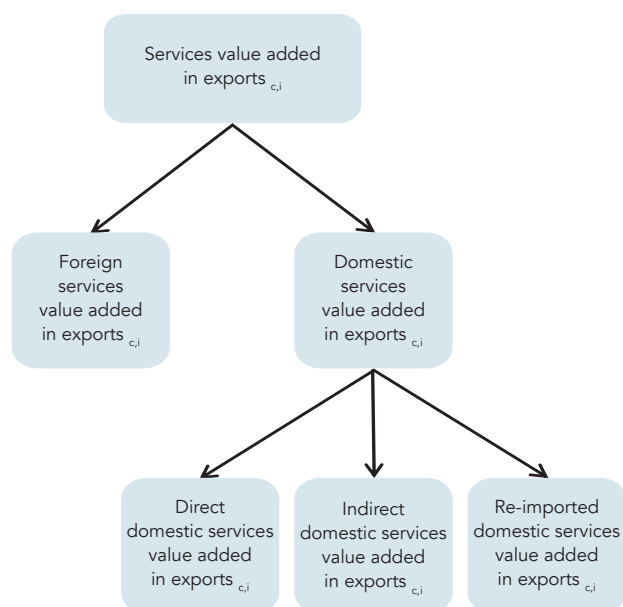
Services value added in exports $_{c,i}$

Foreign services value added in exports $_{c,i}$

Domestic services value added in exports $_{c,i}$

Direct domestic services value added in exports $_{c,i}$

Indirect domestic services value added in exports $_{c,i}$

Re-imported domestic services value added in exports $_{c,i}$